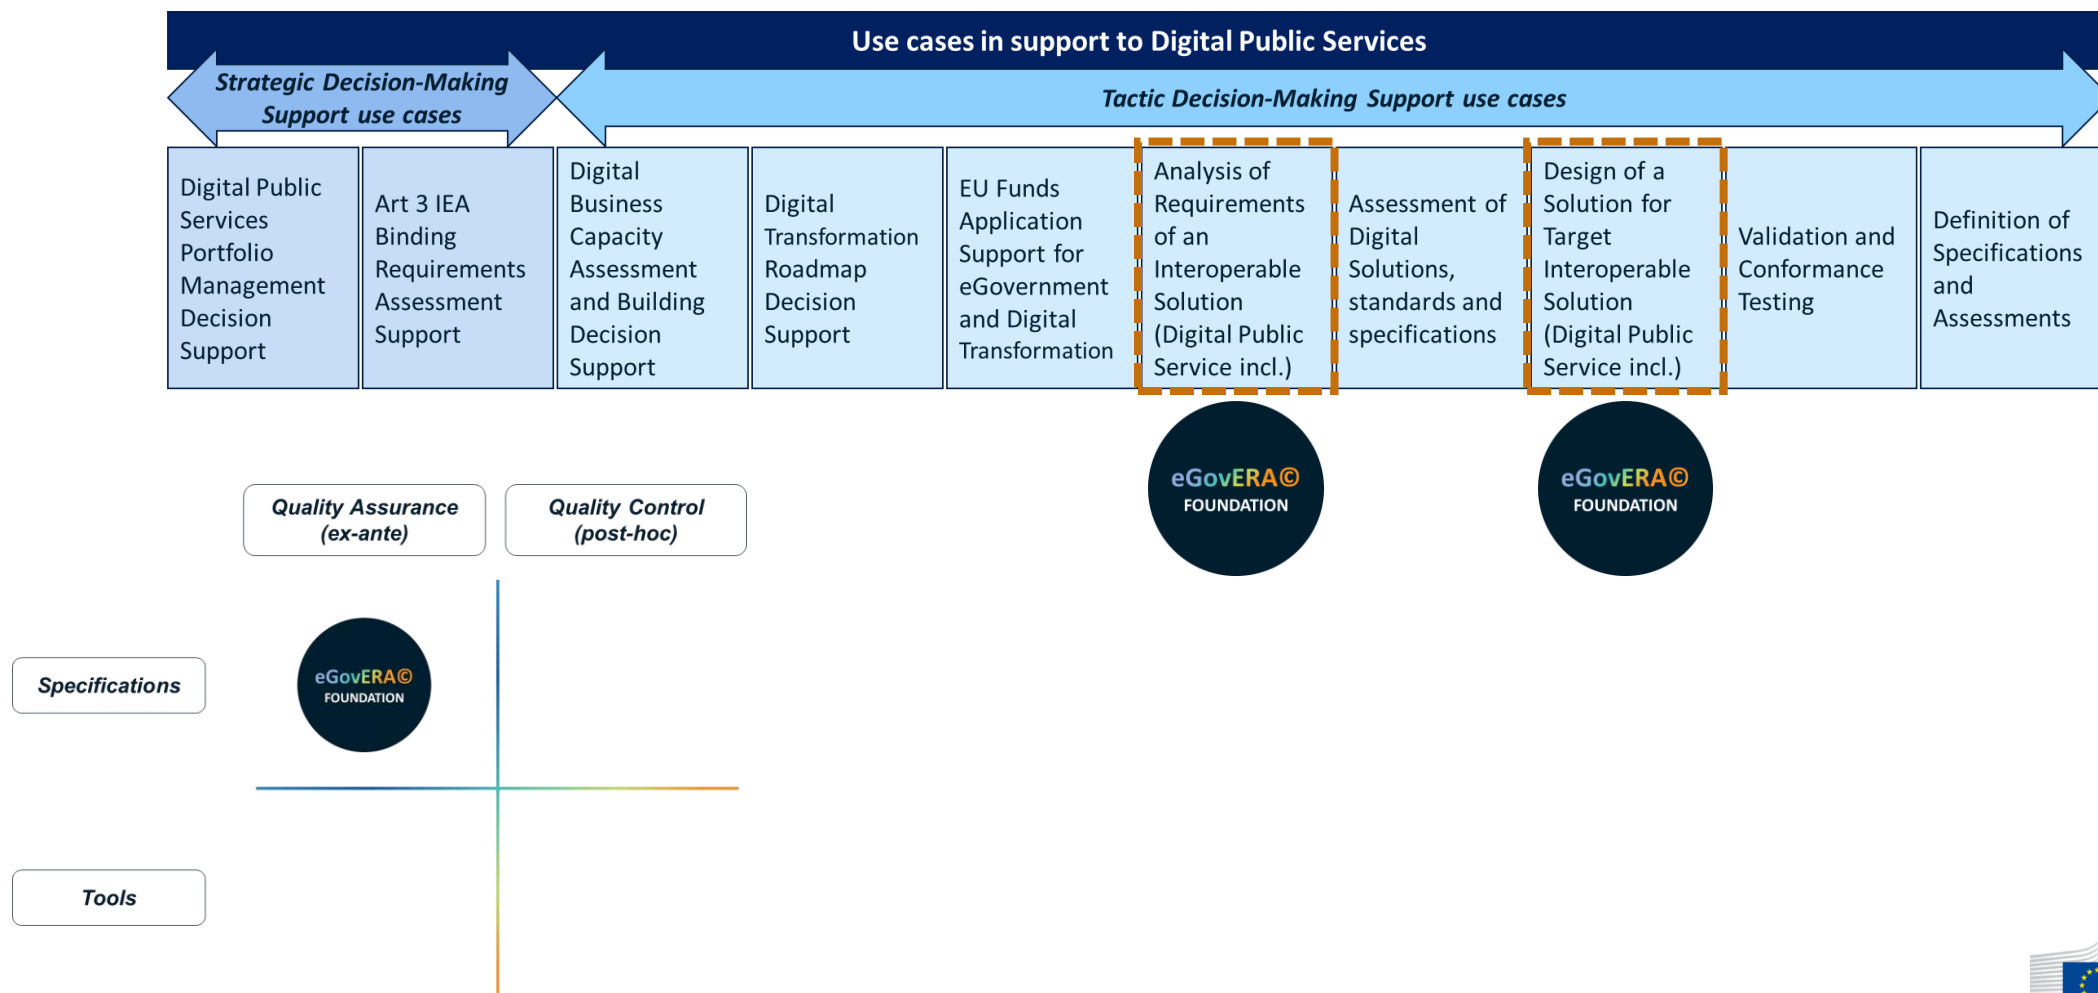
Use cases in support to Digital Public Services

Strategic Decision-Making Support use cases

Tactic Decision-Making Support use cases

Digital Public Services Portfolio Management Decision Support

Art 3 IEA Binding Requirements Assessment Support

Digital Business Capacity Assessment and Building Decision Support

Digital Transformation Roadmap Decision Support

EU Funds Application Support for eGovernment and Digital Transformation

Analysis of Requirements of an Interoperable Solution (Digital Public Service incl.)

Assessment of Digital Solutions, standards and specifications

Design of a Solution for Target Interoperable Solution (Digital Public Service incl.)

Validation and Conformance Testing

Definition of Specifications and Assessments

eGovERA© FOUNDATION

eGovERA© FOUNDATION

Quality Assurance (ex-ante)

Quality Control (post-hoc)

Specifications

eGovERA© FOUNDATION

Tools